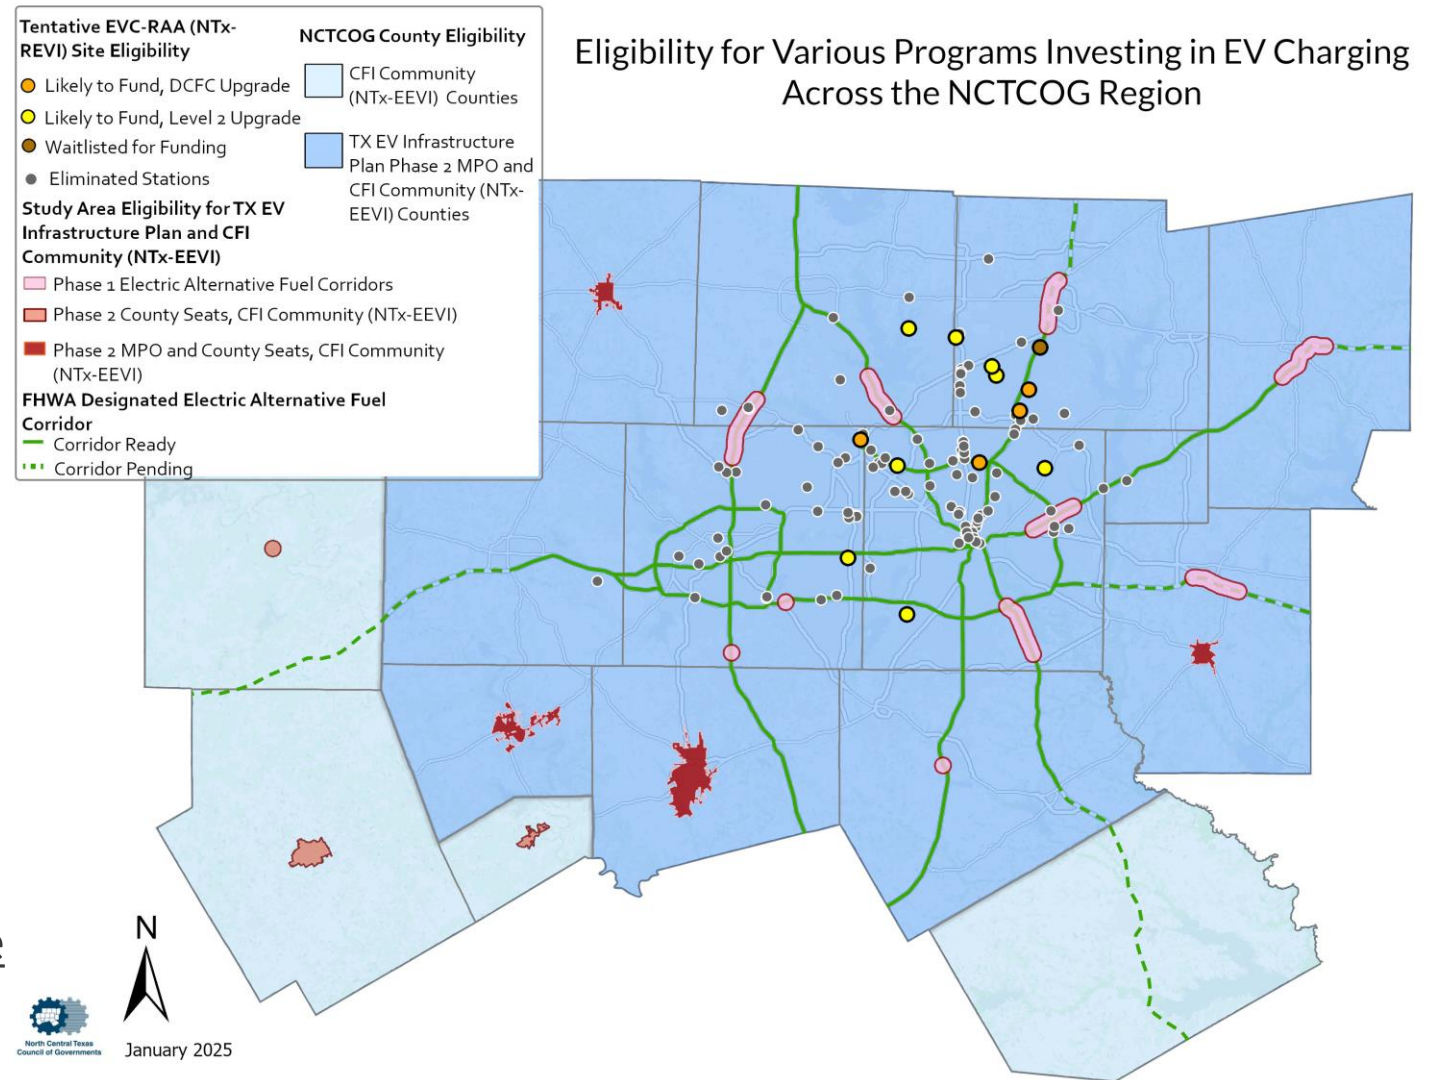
Tentative EVC-RAA (NTx-REVI) Site Eligibility

Likely to Fund, DCFC Upgrade

Likely to Fund, Level 2 Upgrade

Waitlisted for Funding

Eliminated Stations

Study Area Eligibility for TX EV Infrastructure Plan and CFI Community (NTx-EEVI)

Phase 1 Electric Alternative Fuel Corridors

Phase 2 County Seats, CFI Community (NTx-EEVI)

Phase 2 MPO and County Seats, CFI Community (NTx-EEVI)

FHWA Designated Electric Alternative Fuel Corridor

Corridor Ready

Corridor Pending

NCTCOG County Eligibility

CFI Community (NTx-EEVI) Counties

TX EV Infrastructure Plan Phase 2 MPO and CFI Community (NTx-EEVI) Counties

Eligibility for Various Programs Investing in EV Charging Across the NCTCOG Region

N

North Central Texas Council of Governments

January 2025